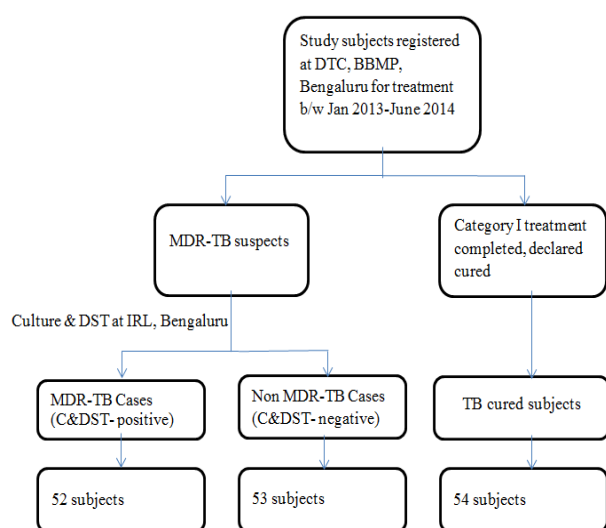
Study subjects registered at DTC, BBMP, Bengaluru for treatment b/w Jan 2013-June 2014

MDR-TB suspects

Category I treatment completed, declared cured

Culture & DST at IRL, Bengaluru

MDR-TB Cases (C&DST- positive)

Non MDR-TB Cases (C&DST- negative)

TB cured subjects

52 subjects

53 subjects

54 subjects